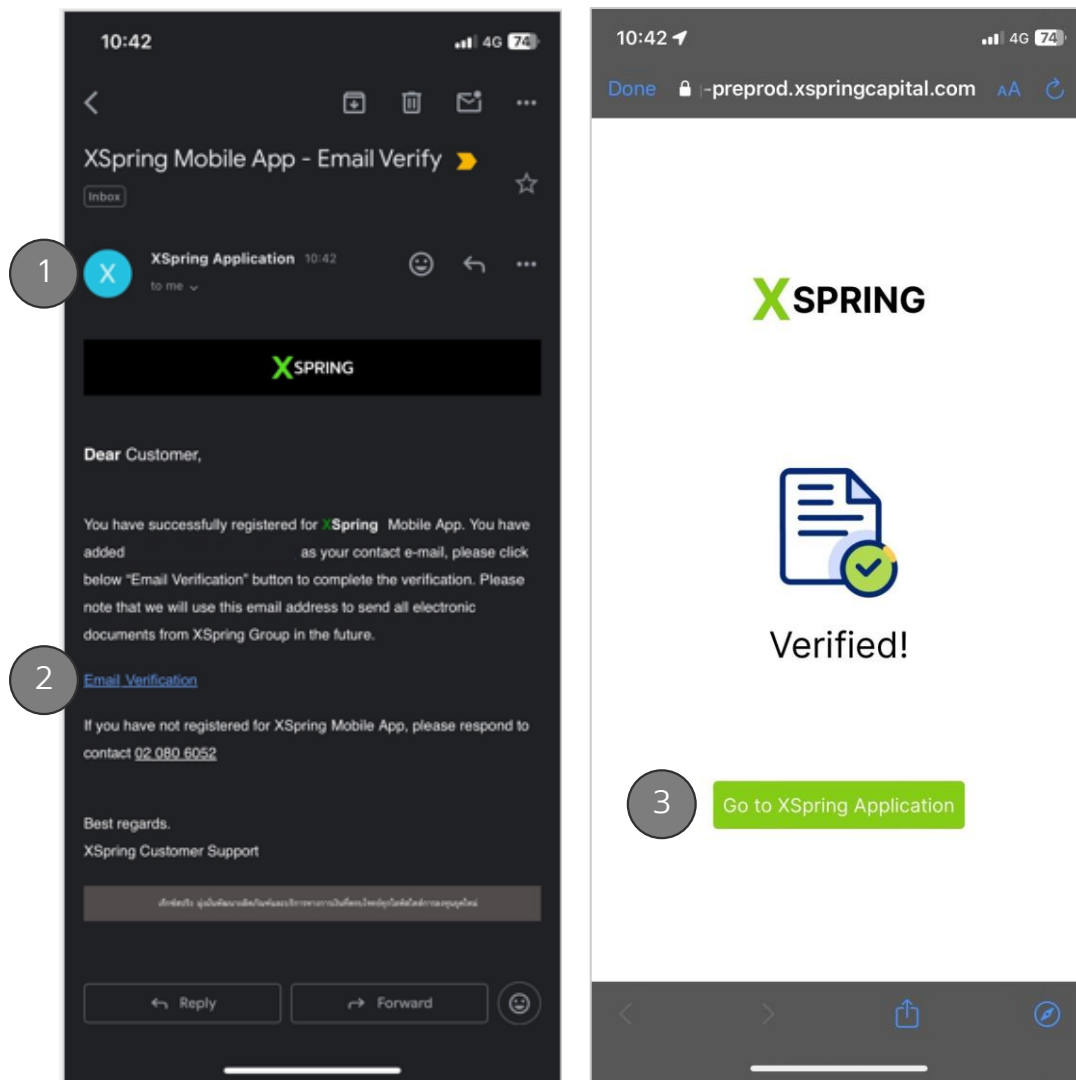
10:42

4G 74

XSpring Mobile App - Email Verify

Inbox

1

X

XSpring Application 10:42

to me

XSPRING

Dear Customer,

You have successfully registered for XSpring Mobile App. You have added as your contact e-mail, please click below "Email Verification" button to complete the verification. Please note that we will use this email address to send all electronic documents from XSpring Group in the future.

2

Email Verification

If you have not registered for XSpring Mobile App, please respond to contact 02 080 6052

Best regards.
XSpring Customer Support

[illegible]

Reply

Forward

10:42

4G 74

Done

-preprod.xspringcapital.com

AA

XSPRING

Verified!

3

Go to XSpring Application